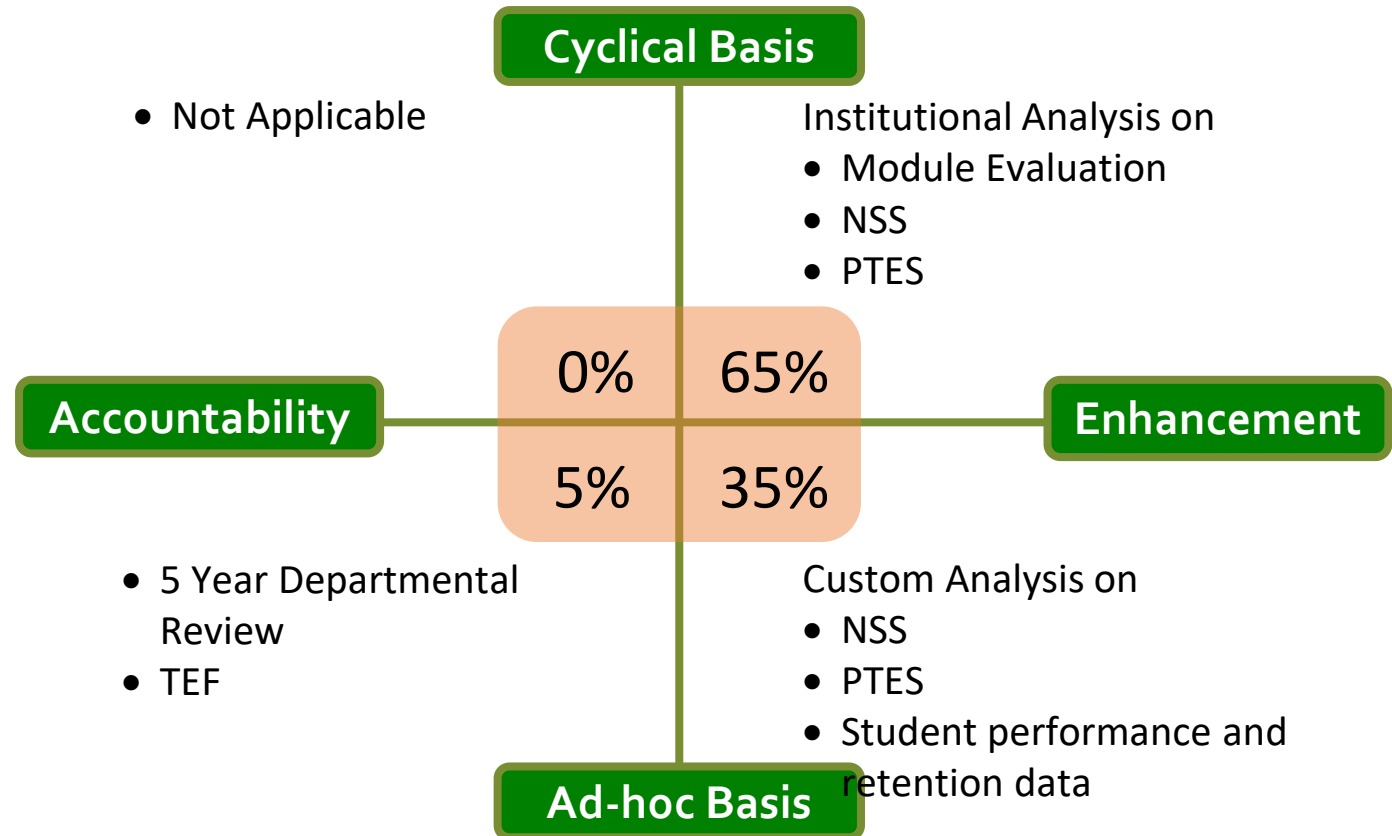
Cyclical Basis

- Not Applicable

Institutional Analysis on
- Module Evaluation
- NSS
- PTES

0% 65%

Accountability

Enhancement

5% 35%

- 5 Year Departmental Review
- TEF

Custom Analysis on
- NSS
- PTES
- Student performance and retention data

Ad-hoc Basis